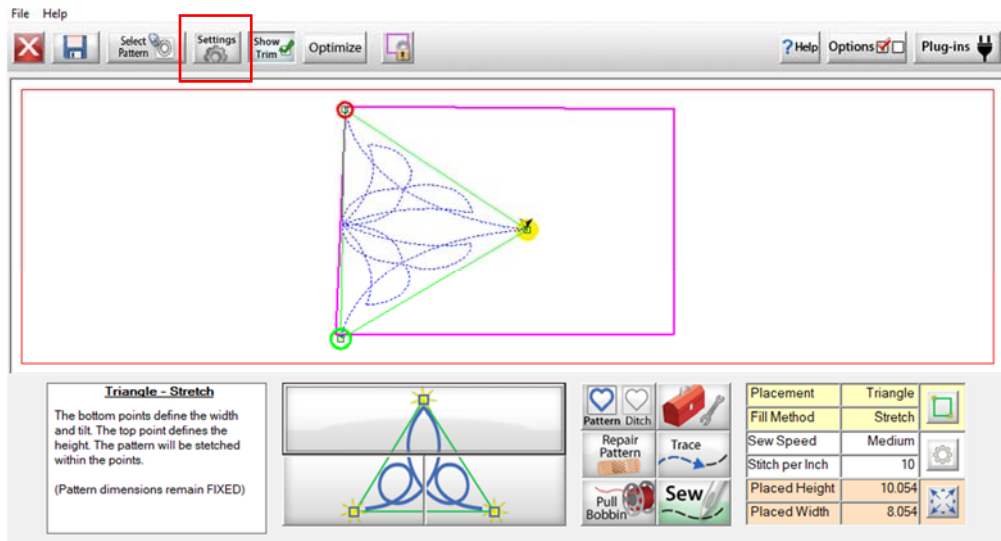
File Help

Select Pattern

Settings

Show Trim

Optimize

?Help

Options

Plug-ins

Triangle - Stretch

The bottom points define the width and tilt. The top point defines the height. The pattern will be stetched within the points.

(Pattern dimensions remain FIXED)

Pattern Ditch

Repair Pattern

Trace

Pull Bobbin

Sew

| Placement | Triangle |
|---|---|
| Fill Method | Stretch |
| Sew Speed | Medium |
| Stitch per Inch | 10 |
| Placed Height | 10.054 |
| Placed Width | 8.054 |